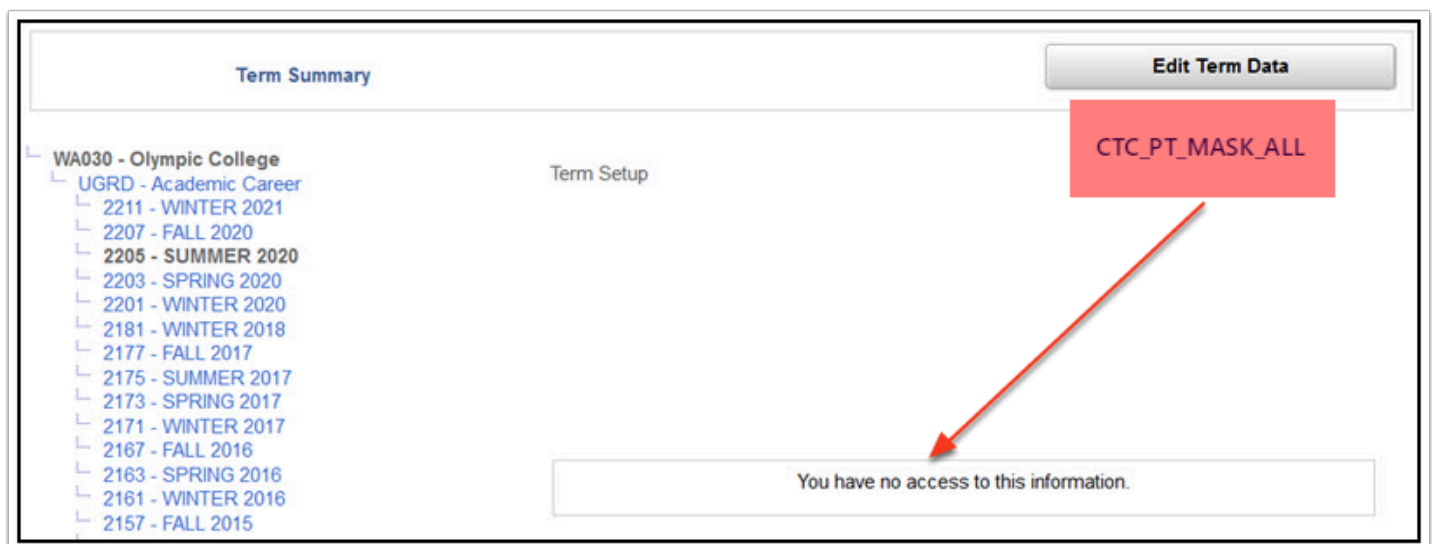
Term Summary

Edit Term Data

CTC_PT_MASK_ALL

WA030 - Olympic College
UGRD - Academic Career
2211 - WINTER 2021
2207 - FALL 2020
2205 - SUMMER 2020
2203 - SPRING 2020
2201 - WINTER 2020
2181 - WINTER 2018
2177 - FALL 2017
2175 - SUMMER 2017
2173 - SPRING 2017
2171 - WINTER 2017
2167 - FALL 2016
2163 - SPRING 2016
2161 - WINTER 2016
2157 - FALL 2015

Term Setup

You have no access to this information.